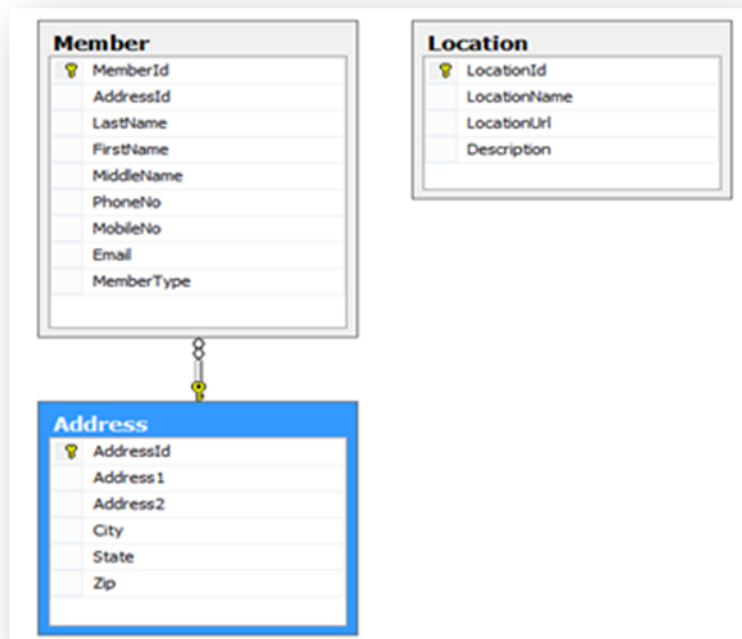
Member

MemberId
AddressId
LastName
FirstName
MiddleName
PhoneNo
MobileNo
Email
MemberType

Location

LocationId
LocationName
LocationUrl
Description

Address

AddressId
Address1
Address2
City
State
Zip